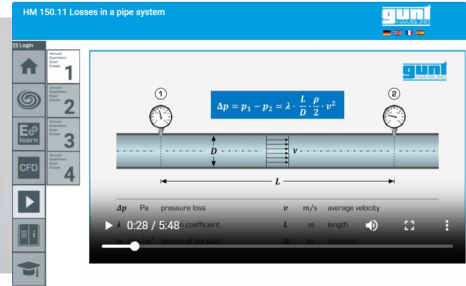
HM 150.11 Losses in a pipe system

gunt

Login

1

2

E learn 3

CFD 4

gunt

①

②

$\Delta p = p_1 - p_2 = \lambda \cdot \frac{L}{D} \cdot \frac{\rho}{2} \cdot v^2$

$D$

$v$

$L$

$\Delta p$ Pa pressure loss

$v$ m/s average velocity

$\lambda$ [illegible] coefficient

$L$ m length

0:28 / 5:48